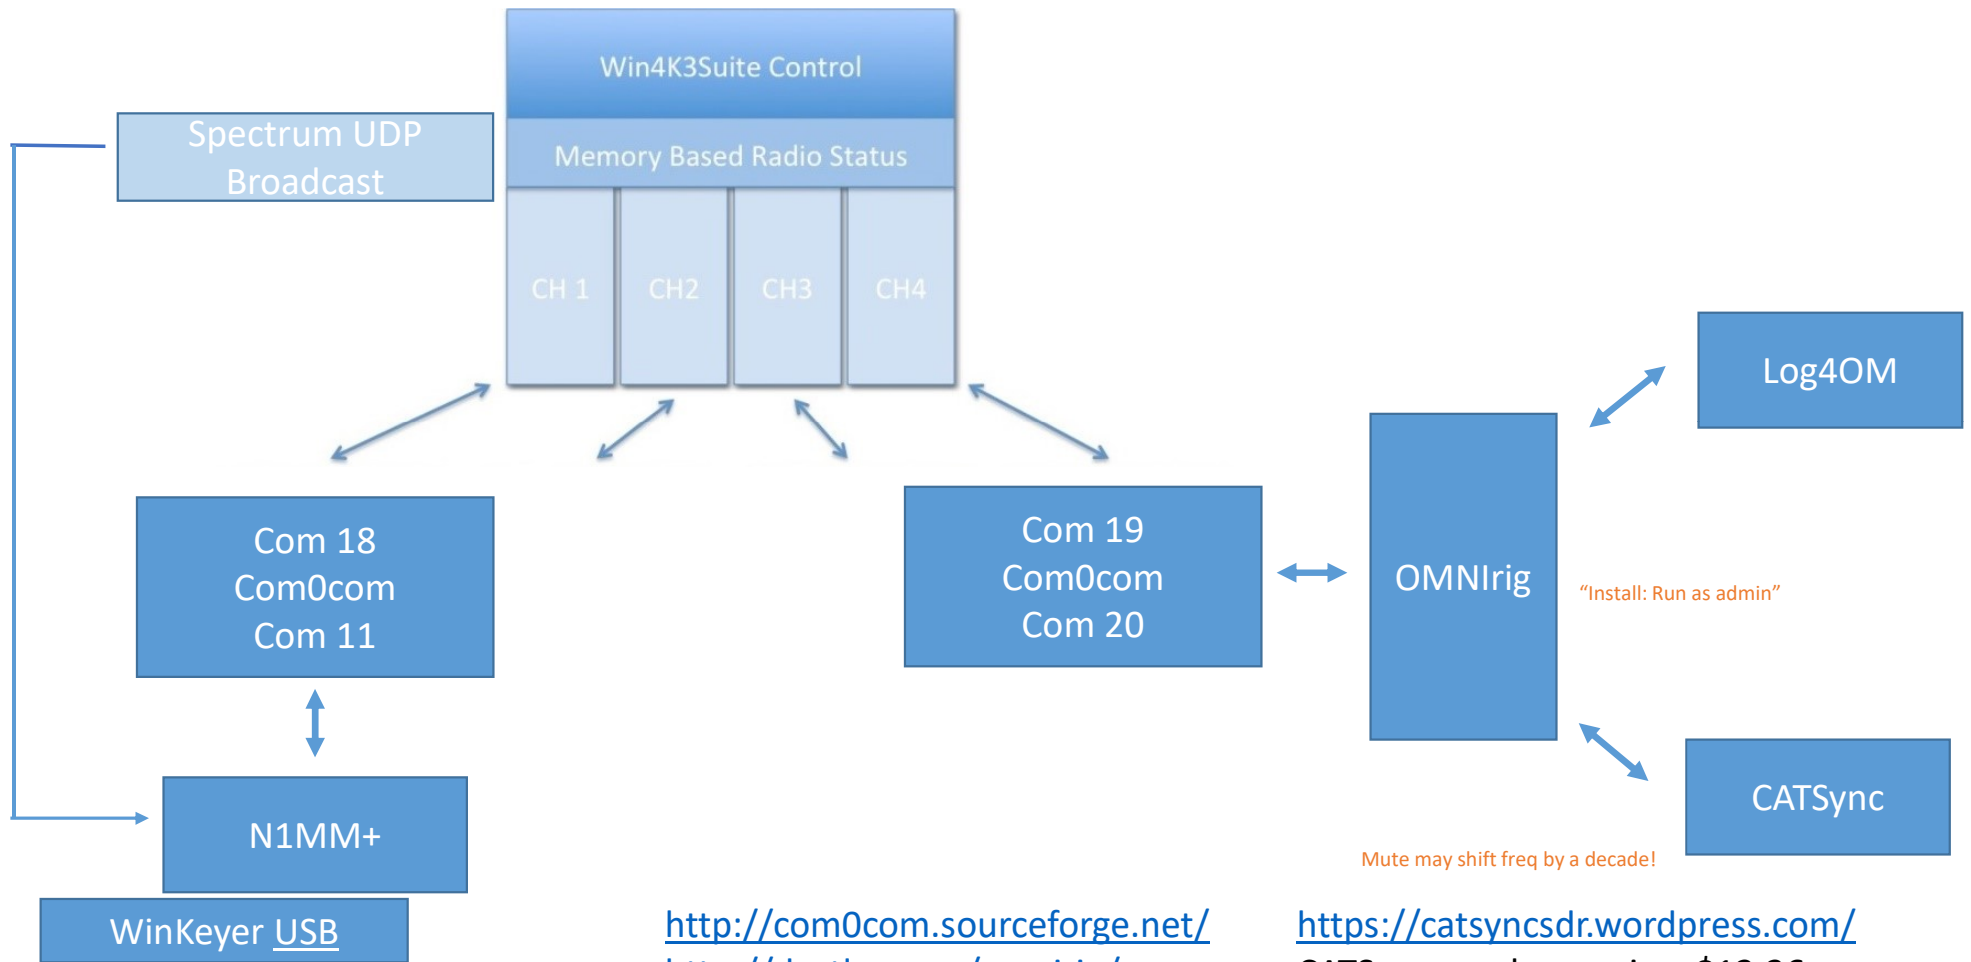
Win4K3Suite Control

Memory Based Radio Status

CH 1

CH2

CH3

CH4

Spectrum UDP Broadcast

Com 18
Com0com
Com 11

N1MM+

WinKeyer USB

Com 19
Com0com
Com 20

OMNIrig

Log4OM

"Install: Run as admin"

CATSync

Mute may shift freq by a decade!

http://com0com.sourceforge.net/

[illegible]

https://catsyncsdr.wordpress.com/

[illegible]